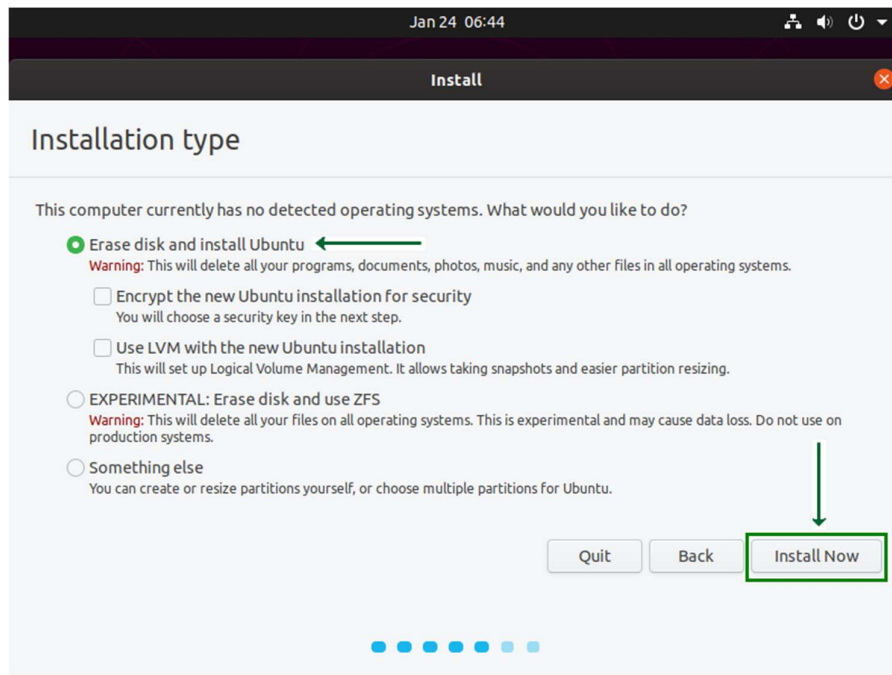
Jan 24 06:44

Install

Installation type

This computer currently has no detected operating systems. What would you like to do?

Erase disk and install Ubuntu
Warning: This will delete all your programs, documents, photos, music, and any other files in all operating systems.

Encrypt the new Ubuntu installation for security
You will choose a security key in the next step.

Use LVM with the new Ubuntu installation
This will set up Logical Volume Management. It allows taking snapshots and easier partition resizing.

EXPERIMENTAL: Erase disk and use ZFS
Warning: This will delete all your files on all operating systems. This is experimental and may cause data loss. Do not use on production systems.

Something else
You can create or resize partitions yourself, or choose multiple partitions for Ubuntu.

Quit Back Install Now